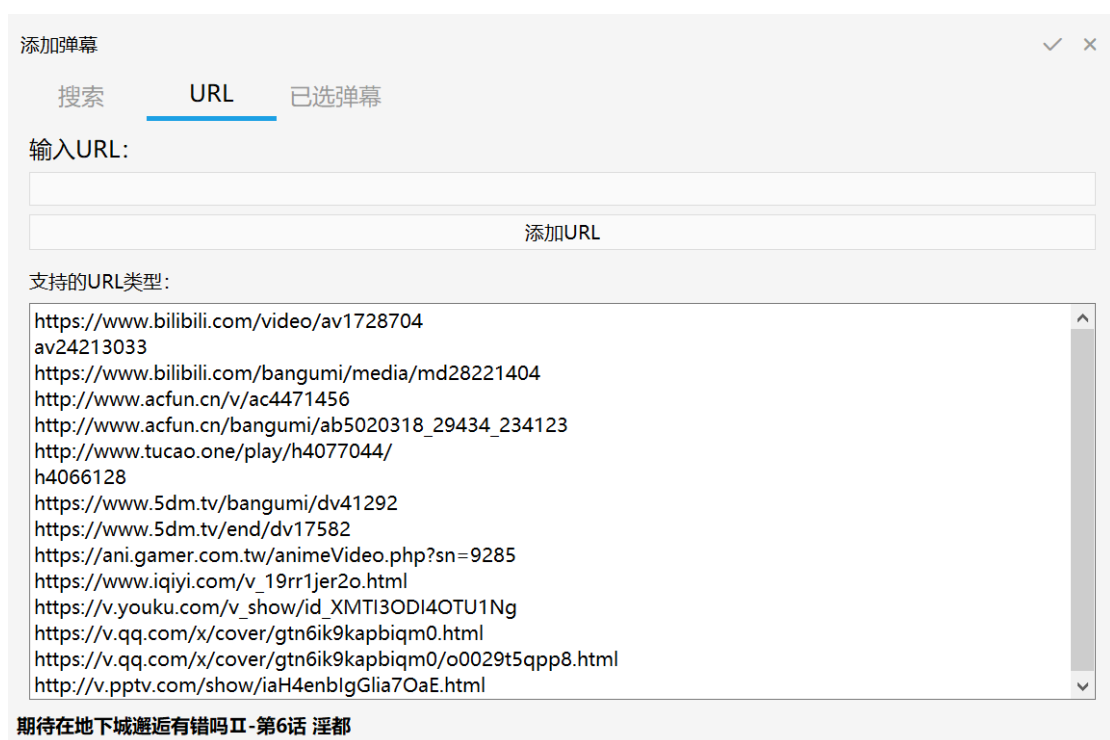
添加弹幕

搜索 URL 已选弹幕

输入URL:

添加URL

支持的URL类型:

https://www.bilibili.com/video/av1728704
av24213033
https://www.bilibili.com/bangumi/media/md28221404
http://www.acfun.cn/v/ac4471456
http://www.acfun.cn/bangumi/ab5020318_29434_234123
http://www.tucao.one/play/h4077044/
h4066128
https://www.5dm.tv/bangumi/dv41292
https://www.5dm.tv/end/dv17582
https://ani.gamer.com.tw/animeVideo.php?sn=9285
https://www.iqiyi.com/v_19rr1jer2o.html
https://v.youku.com/v_show/id_XMTI3ODI4OTU1Ng
https://v.qq.com/x/cover/gtn6ik9kapbiqm0.html
https://v.qq.com/x/cover/gtn6ik9kapbiqm0/o0029t5qpp8.html
http://v.pptv.com/show/iaH4enbIgGlia7OaE.html

期待在地下城邂逅有错吗II-第6话 淫都